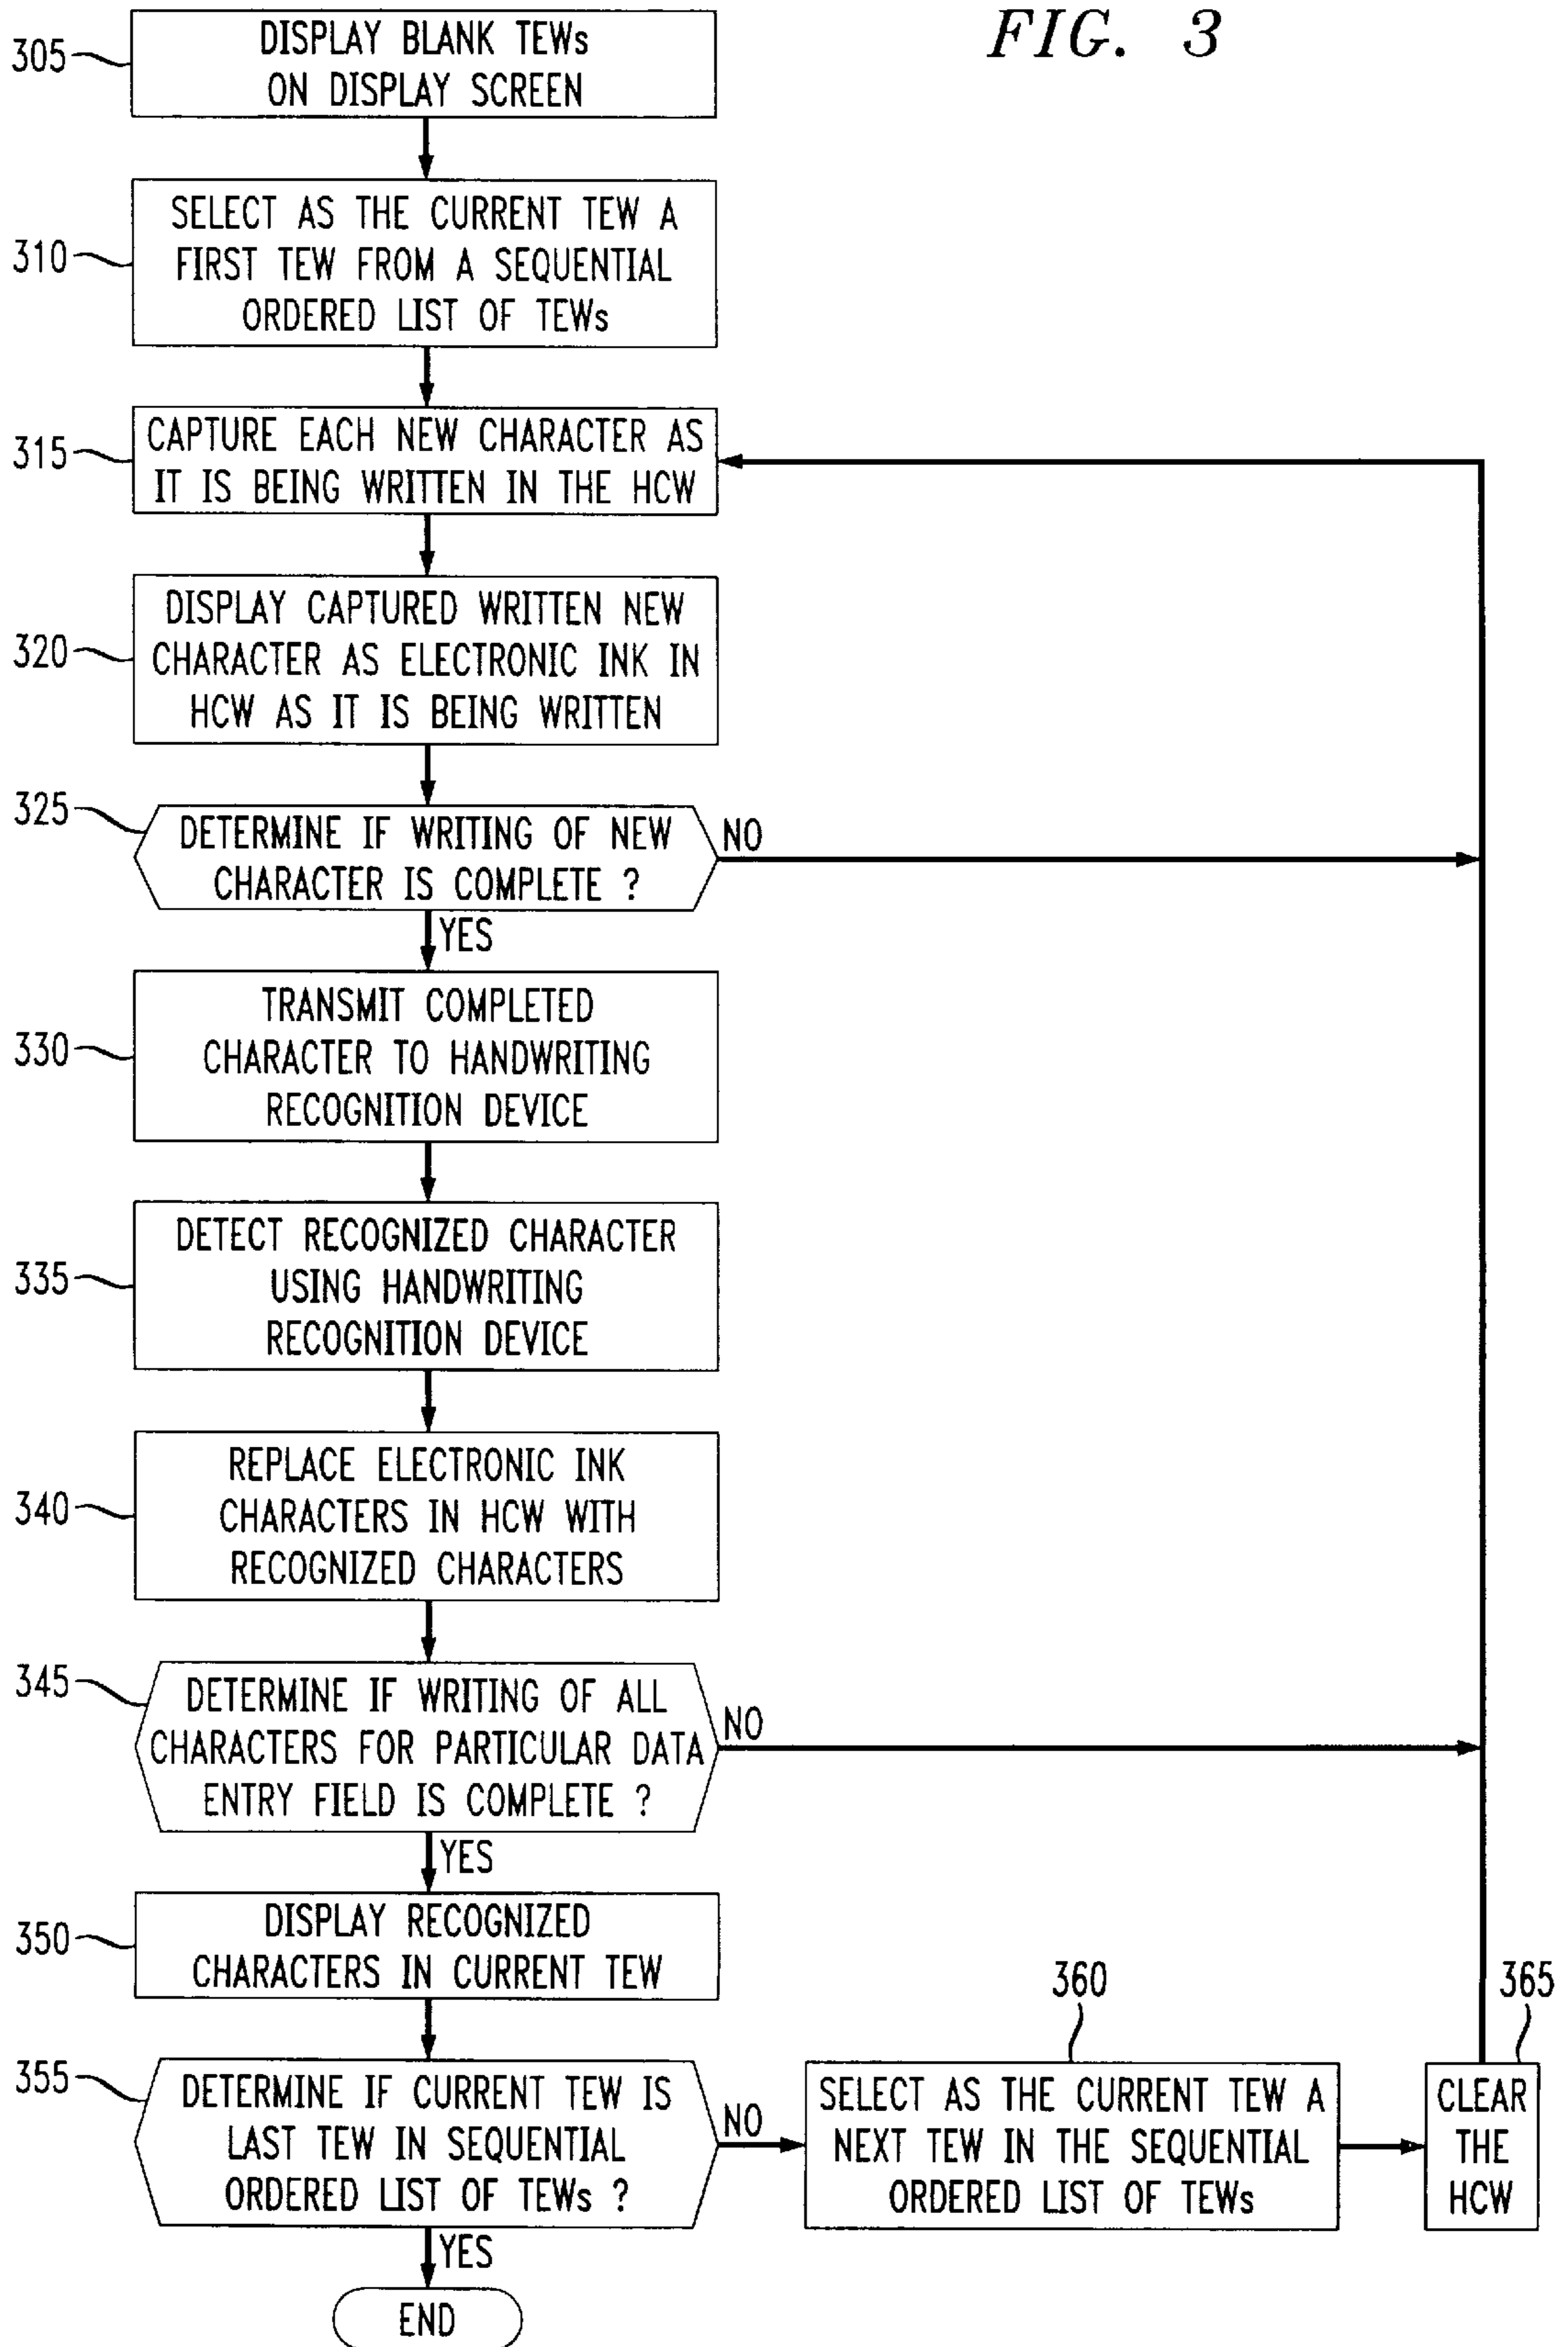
FIG. 3

305 DISPLAY BLANK TEWs ON DISPLAY SCREEN

310 SELECT AS THE CURRENT TEW A FIRST TEW FROM A SEQUENTIAL ORDERED LIST OF TEWs

315 CAPTURE EACH NEW CHARACTER AS IT IS BEING WRITTEN IN THE HCW

320 DISPLAY CAPTURED WRITTEN NEW CHARACTER AS ELECTRONIC INK IN HCW AS IT IS BEING WRITTEN

325 DETERMINE IF WRITING OF NEW CHARACTER IS COMPLETE ?

NO

YES

330 TRANSMIT COMPLETED CHARACTER TO HANDWRITING RECOGNITION DEVICE

335 DETECT RECOGNIZED CHARACTER USING HANDWRITING RECOGNITION DEVICE

340 REPLACE ELECTRONIC INK CHARACTERS IN HCW WITH RECOGNIZED CHARACTERS

345 DETERMINE IF WRITING OF ALL CHARACTERS FOR PARTICULAR DATA ENTRY FIELD IS COMPLETE ?

NO

YES

350 DISPLAY RECOGNIZED CHARACTERS IN CURRENT TEW

355 DETERMINE IF CURRENT TEW IS LAST TEW IN SEQUENTIAL ORDERED LIST OF TEWs ?

NO

360 SELECT AS THE CURRENT TEW A NEXT TEW IN THE SEQUENTIAL ORDERED LIST OF TEWs

365 CLEAR THE HCW

YES

END